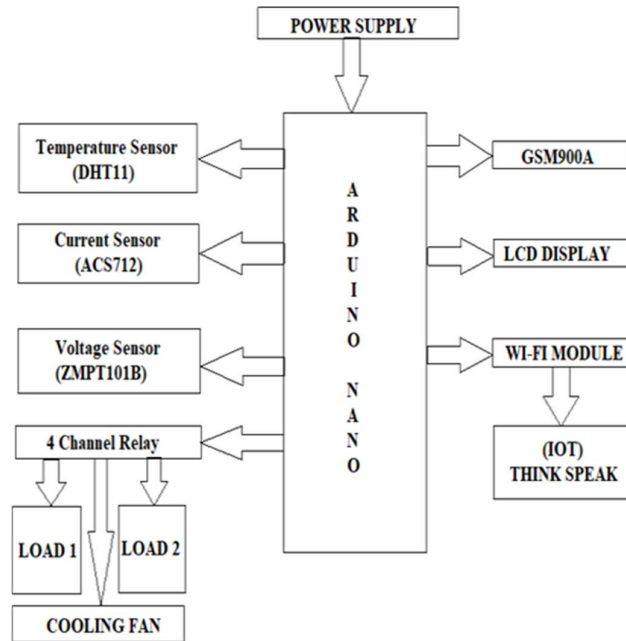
POWER SUPPLY

Temperature Sensor (DHT11)

Current Sensor (ACS712)

Voltage Sensor (ZMPT101B)

4 Channel Relay

LOAD 1

LOAD 2

COOLING FAN

ARDUINO NANO

GSM900A

LCD DISPLAY

WI-FI MODULE

(IOT) THINK SPEAK